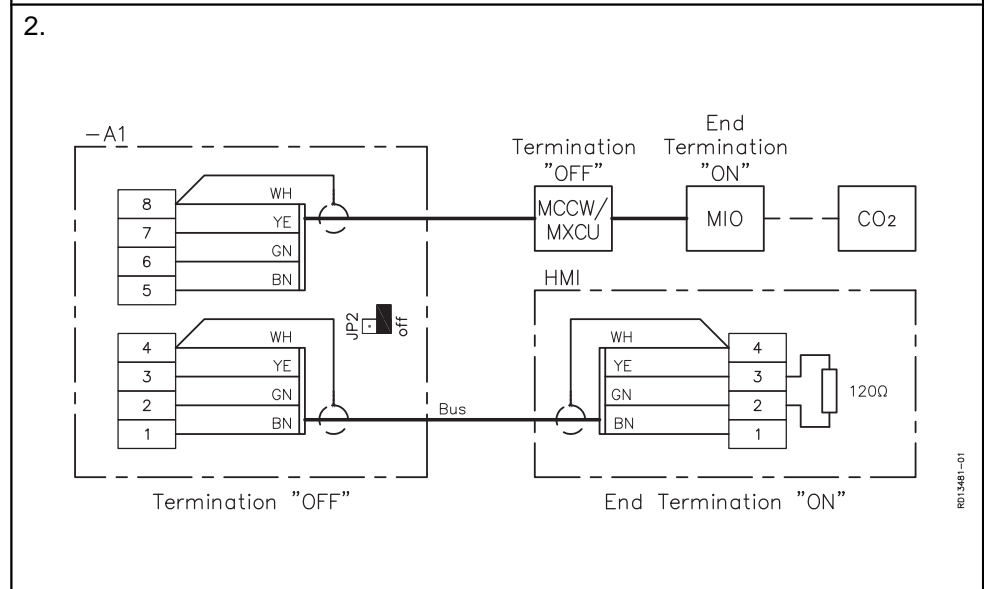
2.

-A1

8
7
6
5

WH
YE
GN
BN

4
3
2
1

WH
YE
GN
BN

JP2
off

Termination "OFF"

Termination "OFF"

MCCW/ MXCU

End Termination "ON"

MIO

$CO_2$

HMI

Bus

WH
YE
GN
BN

4
3
2
1

120Ω

End Termination "ON"

RD13481-01